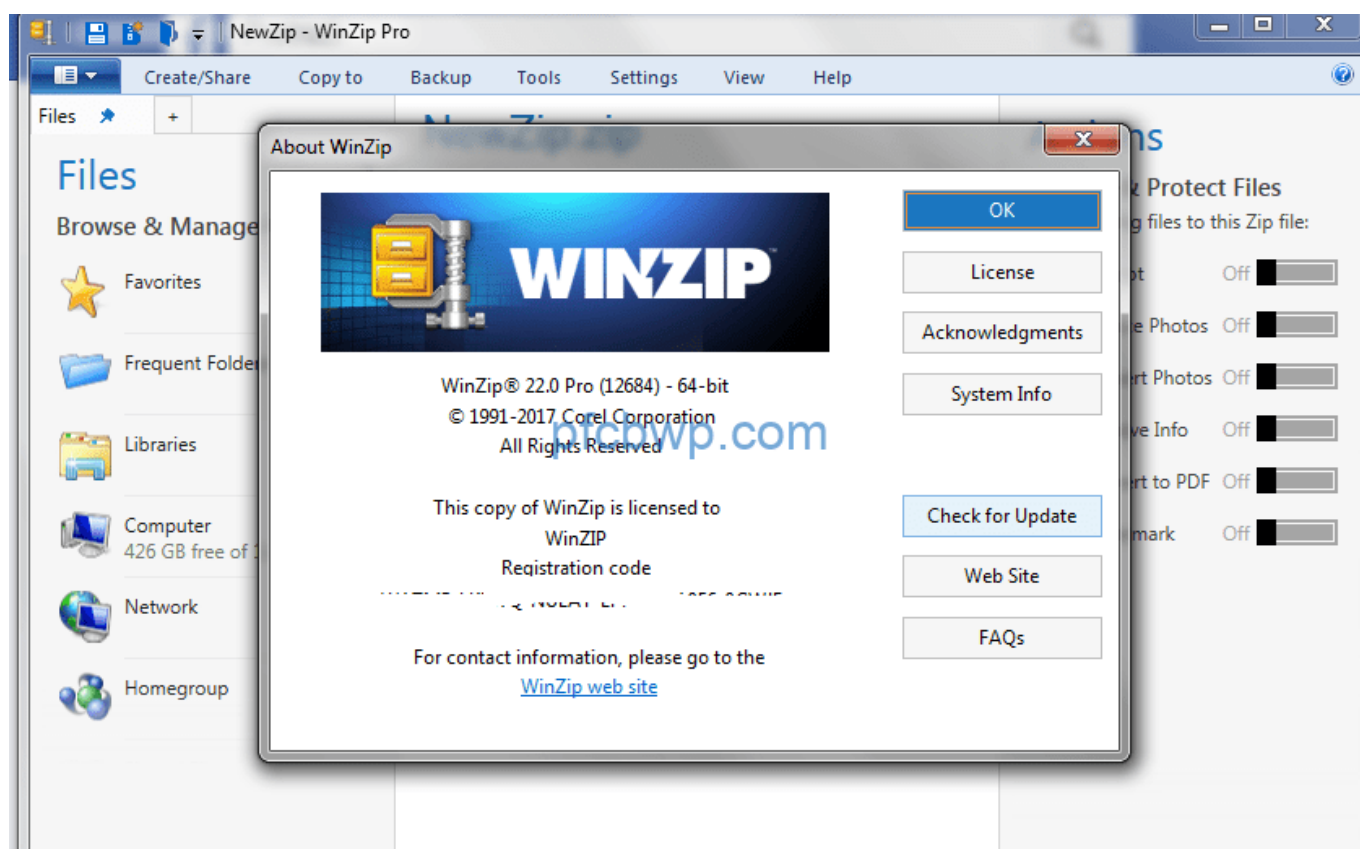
NewZip - WinZip Pro

Create/Share Copy to Backup Tools Settings View Help

Files +

Files

Browse & Manage

Favorites

Frequent Folde

Libraries

Computer
426 GB free of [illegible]

Network

Homegroup

About WinZip

WINZIP

WinZip® 22.0 Pro (12684) - 64-bit
© 1991-2017 Corel Corporation
All Rights Reserved

ptcbwp.com

This copy of WinZip is licensed to
WinZIP
Registration code
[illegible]

For contact information, please go to the
WinZip web site

OK
License
Acknowledgments
System Info
Check for Update
Web Site
FAQs

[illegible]ns
& Protect Files
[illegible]g files to this Zip file:
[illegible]pt Off
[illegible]e Photos Off
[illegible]rt Photos Off
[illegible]ve Info Off
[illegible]rt to PDF Off
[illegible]mark Off